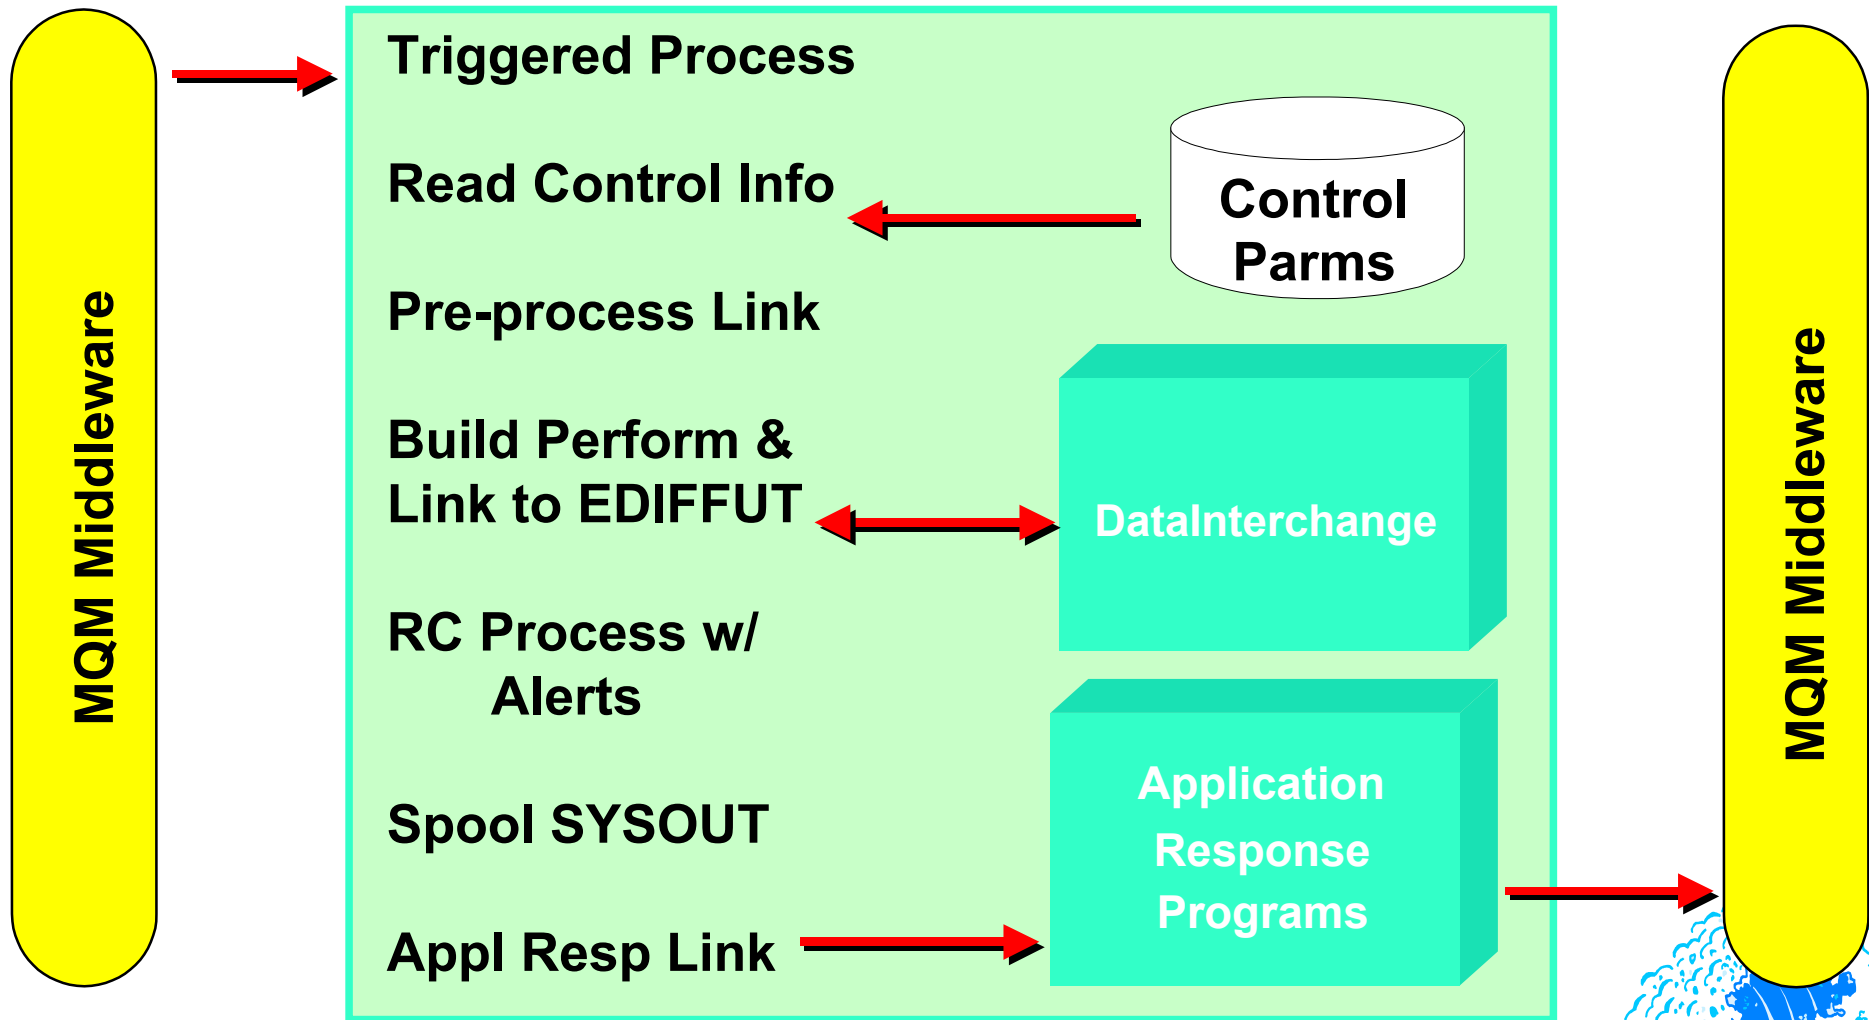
MQM Middleware

Triggered Process

Read Control Info

Control Parms

Pre-process Link

Build Perform & Link to EDIFFUT

DataInterchange

RC Process w/ Alerts

Spool SYSOUT

Application Response Programs

Appl Resp Link

MQM Middleware